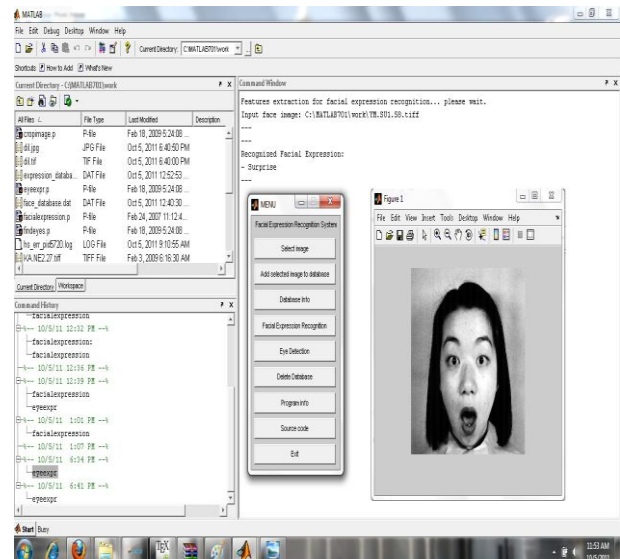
MATLAB

File Edit Debug Desktop Window Help

Current Directory: C:\MATLAB701\work

Shortcuts How to Add What's New

Current Directory - C:\MATLAB701\work

| All Files | File Type | Last Modified | Description |
|---|---|---|---|
| cropimage.p | P-file | Feb 18, 2009 5:24:08 ... | |
| dil.jpg | JPG File | Oct 5, 2011 6:40:50 PM | |
| dil.tif | TIF File | Oct 5, 2011 6:40:00 PM | |
| expression_databa... | DAT File | Oct 5, 2011 12:52:53 ... | |
| eyeexpr.p | P-file | Feb 18, 2009 5:24:08 ... | |
| face_database.dat | DAT File | Oct 5, 2011 12:40:30 ... | |
| facialexpression.p | P-file | Feb 24, 2007 11:12:4... | |
| findeyes.p | P-file | Feb 18, 2009 5:24:08 ... | |
| hs_err_pid5720.log | LOG File | Oct 5, 2011 9:10:55 AM | |
| KA.NE2.27.tiff | TIFF File | Feb 3, 2009 6:16:30 AM | |

Current Directory Workspace

Command History

facialexpression
%-- 10/5/11 12:32 PM --%
facialexpression:
facialexpression
%-- 10/5/11 12:36 PM --%
%-- 10/5/11 12:39 PM --%
facialexpression
eyeexpr
%-- 10/5/11 1:01 PM --%
facialexpression
%-- 10/5/11 1:07 PM --%
%-- 10/5/11 6:34 PM --%
eyeexpr
%-- 10/5/11 6:41 PM --%
eyeexpr

Command Window

Features extraction for facial expression recognition... please wait.
Input face image: C:\MATLAB701\work\YM.SU1.58.tiff
---
---
Recognized Facial Expression:
- Surprise
---

MENU

Facial Expression Recognition System

Select image

Add selected image to database

Database Info

Facial Expression Recognition

Eye Detection

Delete Database

Program info

Source code

Exit

Figure 1

File Edit View Insert Tools Desktop Window Help

Start Busy

11:53 AM